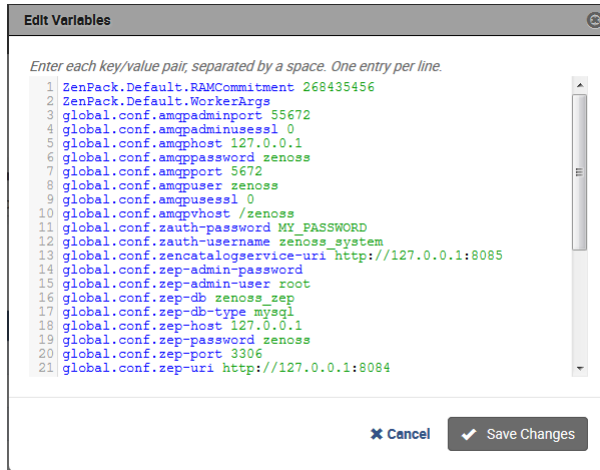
Edit Variables

Enter each key/value pair, separated by a space. One entry per line.

1 ZenPack.Default.RAMCommitment 268435456
2 ZenPack.Default.WorkerArgs
3 global.conf.amqpadminport 55672
4 global.conf.amqpadminusessl 0
5 global.conf.amqphost 127.0.0.1
6 global.conf.amqppassword zenoss
7 global.conf.amqpport 5672
8 global.conf.amqpuser zenoss
9 global.conf.amqpusessl 0
10 global.conf.amqpvhost /zenoss
11 global.conf.zauth-password MY_PASSWORD
12 global.conf.zauth-username zenoss_system
13 global.conf.zencatalogservice-uri http://127.0.0.1:8085
14 global.conf.zep-admin-password
15 global.conf.zep-admin-user root
16 global.conf.zep-db zenoss_zep
17 global.conf.zep-db-type mysql
18 global.conf.zep-host 127.0.0.1
19 global.conf.zep-password zenoss
20 global.conf.zep-port 3306
21 global.conf.zep-uri http://127.0.0.1:8084

✖ Cancel
✔ Save Changes